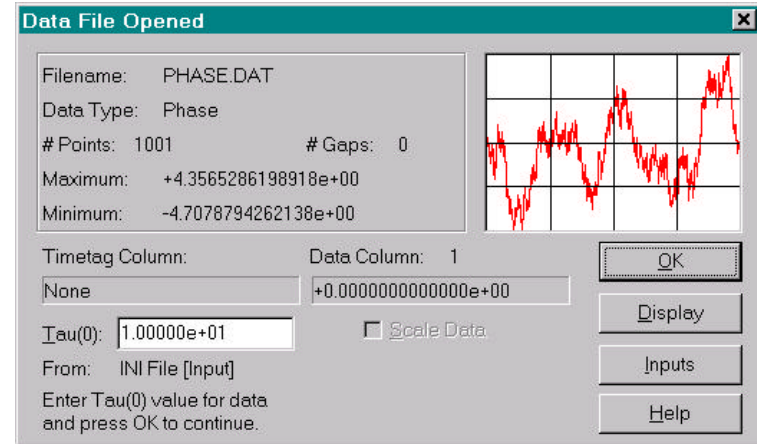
Data File Opened

Filename: PHASE.DAT
Data Type: Phase
# Points: 1001 # Gaps: 0
Maximum: +4.3565286198918e+00
Minimum: -4.7078794262138e+00

Timetag Column:
None

Data Column: 1
+0.0000000000000e+00

Tau(0): 1.00000e+01

Scale Data

From: INI File [Input]

Enter Tau(0) value for data and press OK to continue.

OK
Display
Inputs
Help